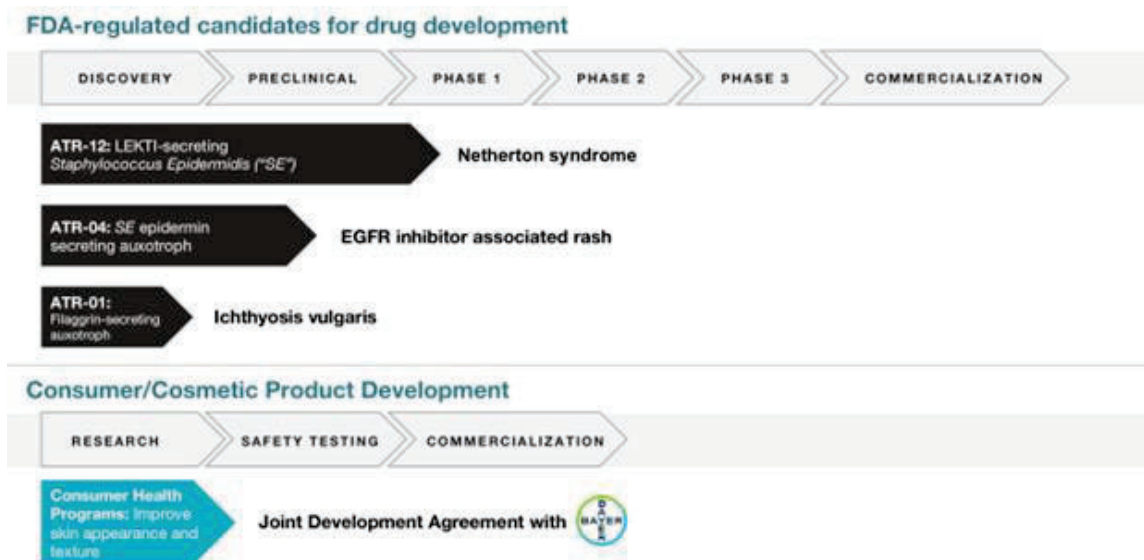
FDA-regulated candidates for drug development

DISCOVERY PRECLINICAL PHASE 1 PHASE 2 PHASE 3 COMMERCIALIZATION

ATR-12: LEKTI-secreting Staphylococcus Epidermidis ("SE") Netherton syndrome

ATR-04: SE epidermin secreting auxotroph EGFR inhibitor associated rash

ATR-01: Filaggrin-secreting auxotroph Ichthyosis vulgaris

Consumer/Cosmetic Product Development

RESEARCH SAFETY TESTING COMMERCIALIZATION

Consumer Health Programs: Improve skin appearance and texture Joint Development Agreement with BAYER